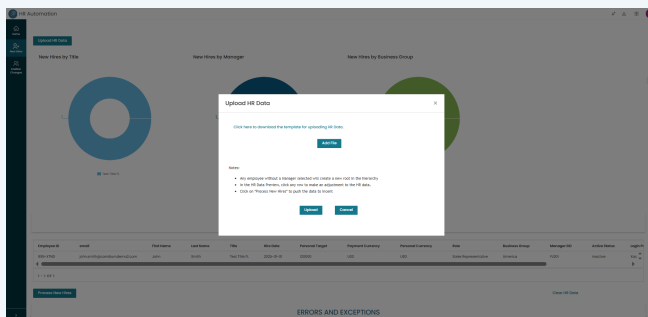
HR Automation

Upload HR Data

New Hires by Title

New Hires by Manager

New Hires by Business Group

Upload HR Data

×

Click here to download the template for uploading HR Data.

Add File

Notes:

• Any employee without a manager selected will create a new root in the hierarchy.
• In the HR Data Preview, click any row to make an adjustment to the HR data.
• Click on "Process New Hires" to push the data to Incent.

Upload

Cancel

| Employee ID | Email | First Name | Last Name | Title | Hire Date | Personal Target | Payment Currency | Personal Currency | Role | Business Group | Manager ID | Active Status |
|---|---|---|---|---|---|---|---|---|---|---|---|---|
| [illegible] | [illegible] | John | Smith | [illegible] | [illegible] | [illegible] | USD | USD | Sales Representative | America | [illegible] | Inactive |

1 - 1 of 1

Process New Hires

Clear HR Data

ERRORS AND EXCEPTIONS